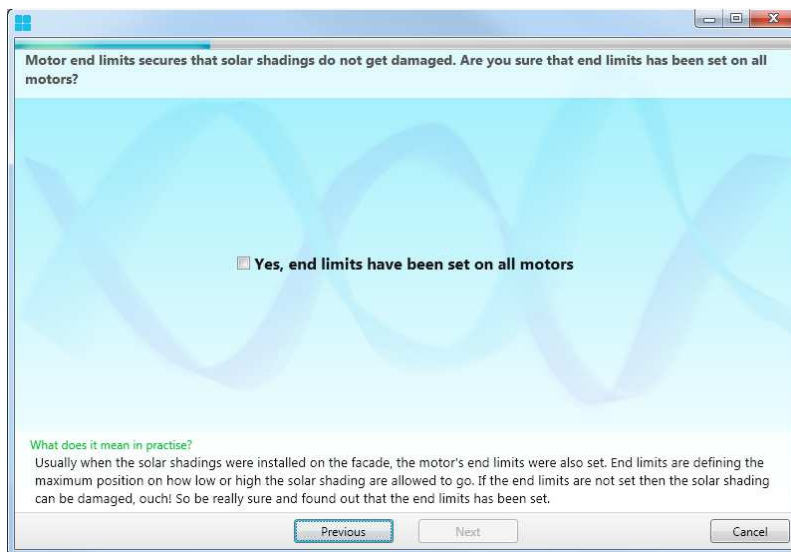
Motor end limits secures that solar shadings do not get damaged. Are you sure that end limits has been set on all motors?

Yes, end limits have been set on all motors

What does it mean in practise?

Usually when the solar shadings were installed on the facade, the motor's end limits were also set. End limits are defining the maximum position on how low or high the solar shading are allowed to go. If the end limits are not set then the solar shading can be damaged, ouch! So be really sure and found out that the end limits has been set.

Previous

Next

Cancel